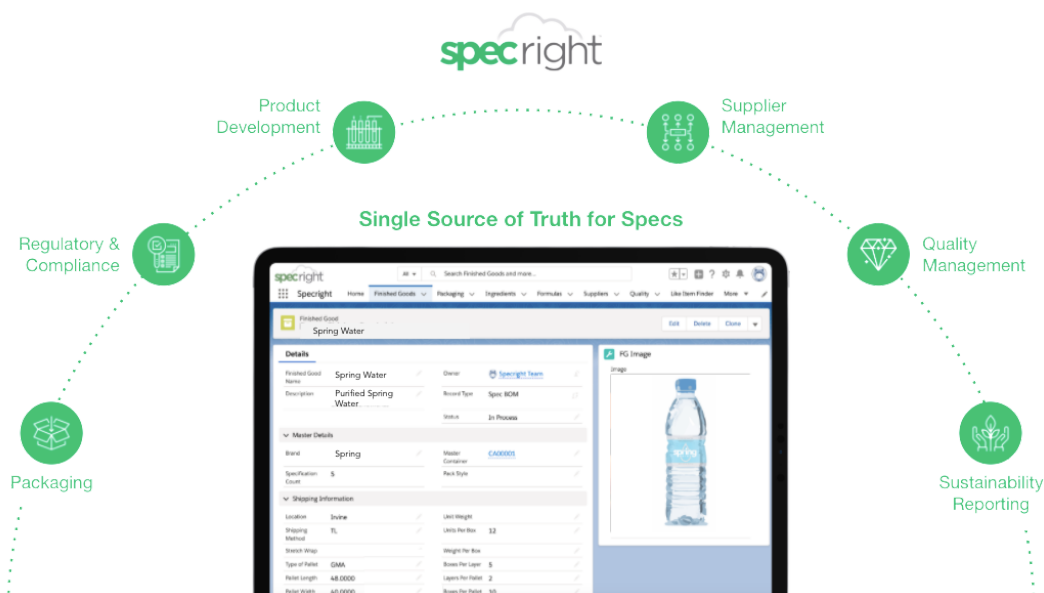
specright

Product Development

Supplier Management

Regulatory & Compliance

Quality Management

Packaging

Sustainability Reporting

Single Source of Truth for Specs

specright

All

Search Finished Goods and more...

Specright Home Finished Goods Packaging Ingredients Formulas Suppliers Quality Like Item Finder More

Finished Good
Spring Water

Edit Delete Clone

Details

Finished Good Name Spring Water
Description Purified Spring Water
Owner Specright Team
Record Type Spec BOM
Status In Process

Master Details

Brand Spring
Specification Count 5
Master Container CA00005
Pack Style

Shipping Information

Location Irvine
Shipping Method TL
Stretch Wrap
Type of Pallet GMA
Pallet Length 48.0000
Pallet Width 40.0000
Unit Weight
Units Per Box 12
Weight Per Box
Boxes Per Layer 5
Layers Per Pallet 2
Boxes Per Pallet 10

FG Image

Image

spring